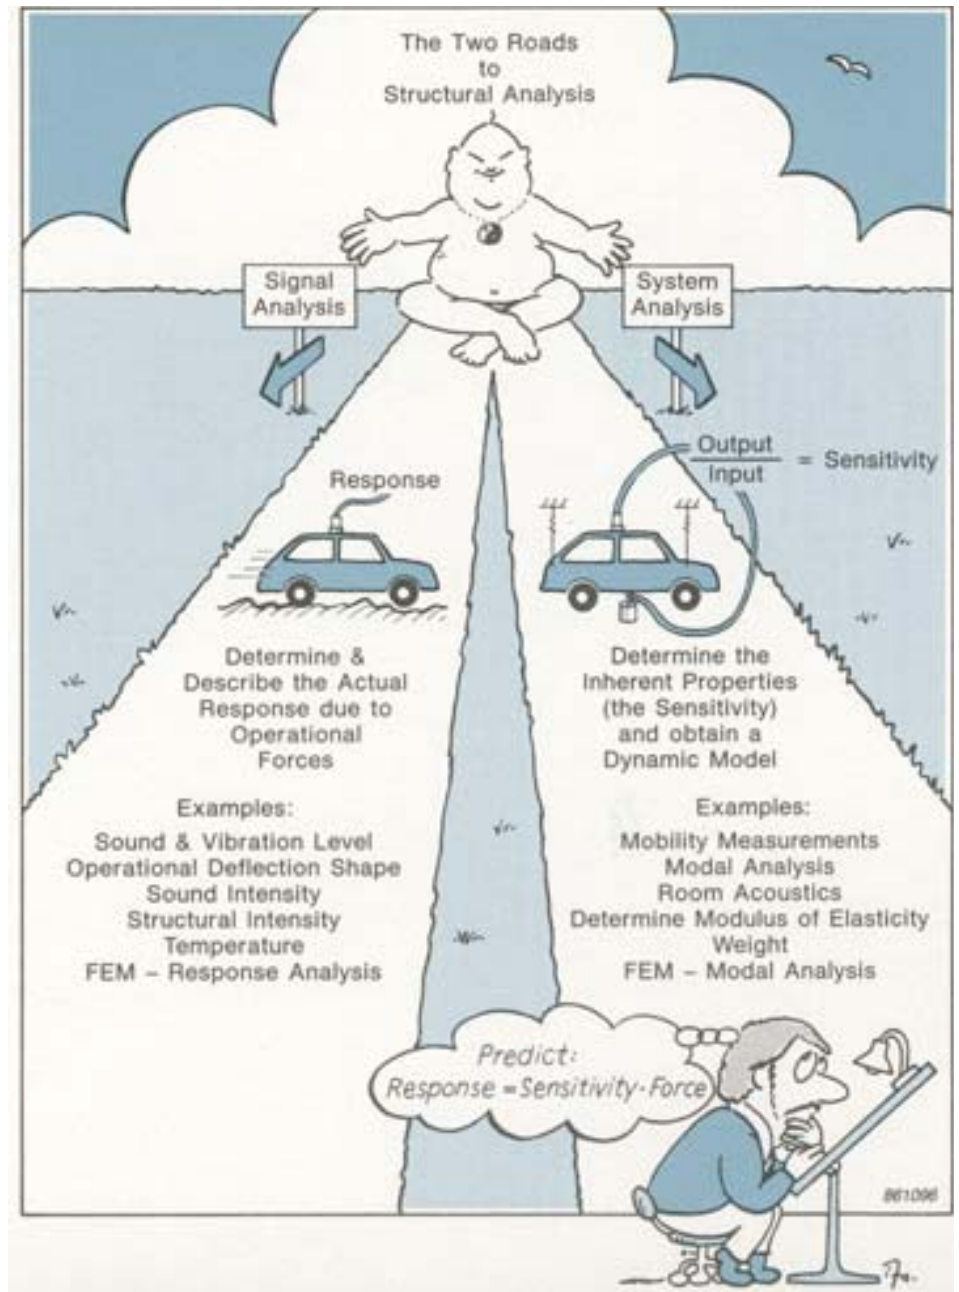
The Two Roads to Structural Analysis

Signal Analysis

System Analysis

Response

$\frac{\text{Output}}{\text{Input}}$ = Sensitivity

Determine & Describe the Actual Response due to Operational Forces

Examples:
Sound & Vibration Level
Operational Deflection Shape
Sound Intensity
Structural Intensity
Temperature
FEM – Response Analysis

Determine the Inherent Properties (the Sensitivity) and obtain a Dynamic Model

Examples:
Mobility Measurements
Modal Analysis
Room Acoustics
Determine Modulus of Elasticity
Weight
FEM – Modal Analysis

Predict:
Response = Sensitivity · Force

861096